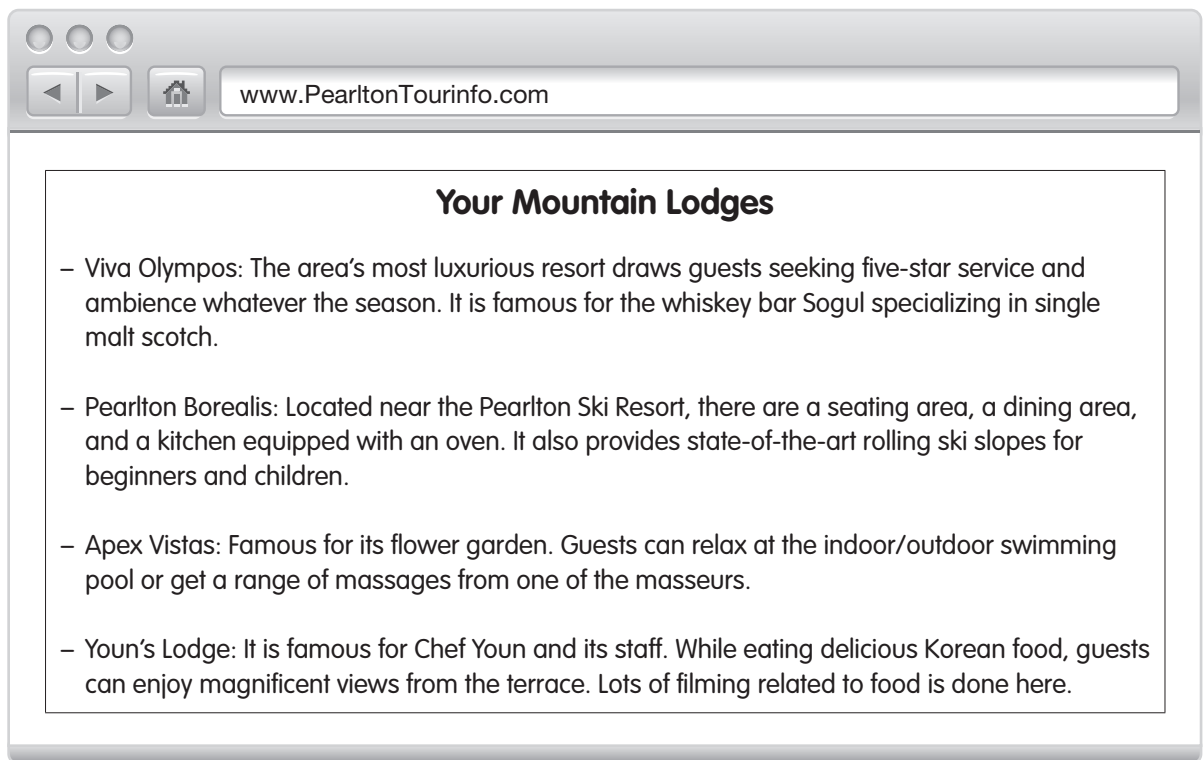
www.PearltonTourinfo.com

**Your Mountain Lodges**

– Viva Olympos: The area's most luxurious resort draws guests seeking five-star service and ambience whatever the season. It is famous for the whiskey bar Sogul specializing in single malt scotch.

– Pearlton Borealis: Located near the Pearlton Ski Resort, there are a seating area, a dining area, and a kitchen equipped with an oven. It also provides state-of-the-art rolling ski slopes for beginners and children.

– Apex Vistas: Famous for its flower garden. Guests can relax at the indoor/outdoor swimming pool or get a range of massages from one of the masseurs.

– Youn's Lodge: It is famous for Chef Youn and its staff. While eating delicious Korean food, guests can enjoy magnificent views from the terrace. Lots of filming related to food is done here.